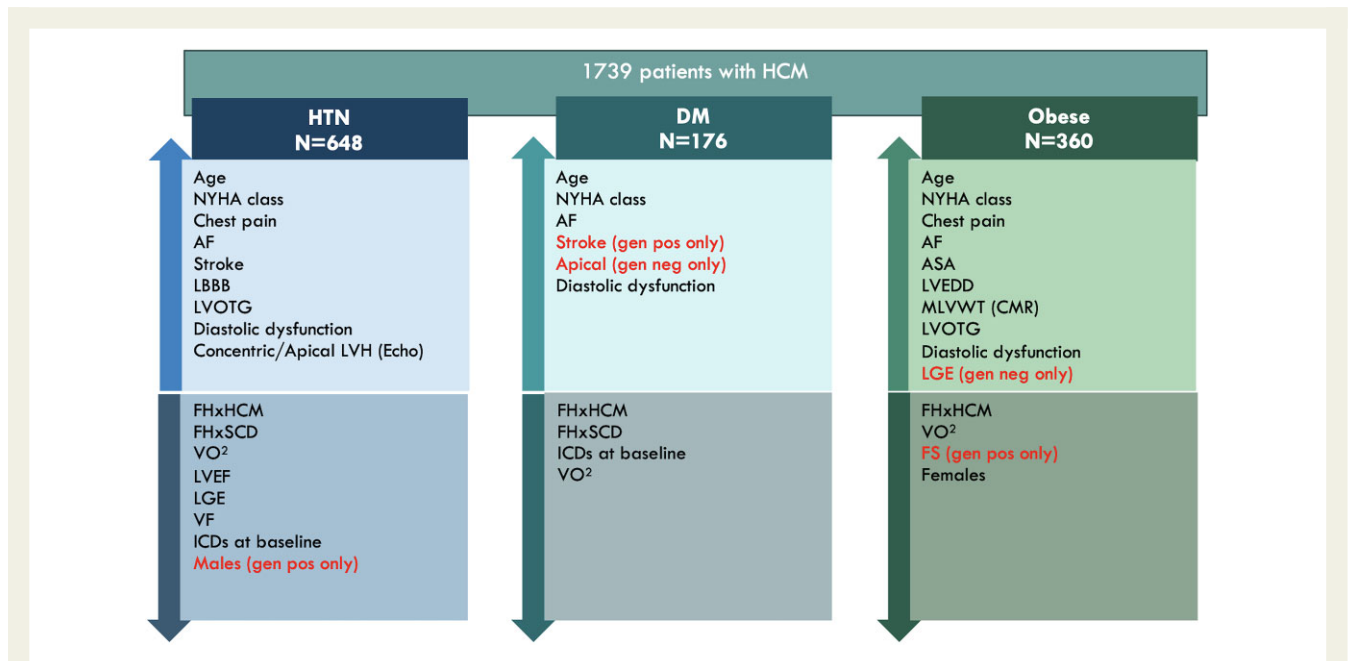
1739 patients with HCM

HTN
N=648

Age
NYHA class
Chest pain
AF
Stroke
LBBB
LVOTG
Diastolic dysfunction
Concentric/Apical LVH (Echo)

FHxHCM
FHxSCD
VO$^2$
LVEF
LGE
VF
ICDs at baseline
Males (gen pos only)

DM
N=176

Age
NYHA class
AF
Stroke (gen pos only)
Apical (gen neg only)
Diastolic dysfunction

FHxHCM
FHxSCD
ICDs at baseline
VO$^2$

Obese
N=360

Age
NYHA class
Chest pain
AF
ASA
LVEDD
MLVWT (CMR)
LVOTG
Diastolic dysfunction
LGE (gen neg only)

FHxHCM
VO$^2$
FS (gen pos only)
Females